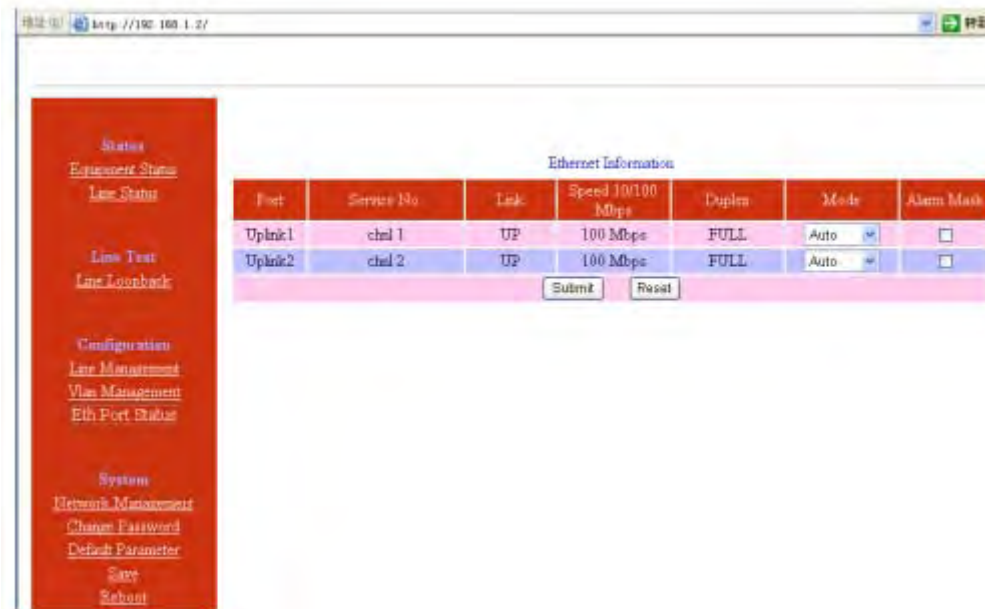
地址(D) http://192.168.1.2/

转到

Status
Equipment Status
Line Status

Line Test
Line Loopback

Configuration
Line Management
Vlan Management
Eth Port Status

System
Network Management
Change Password
Default Parameter
Save
Reboot

Ethernet Information

| Port | Service No. | Link | Speed 10/100 Mbps | Duplex | Mode | Alarm Mask |
|---|---|---|---|---|---|---|
| Uplink1 | chnl 1 | UP | 100 Mbps | FULL | Auto | ☐ |
| Uplink2 | chnl 2 | UP | 100 Mbps | FULL | Auto | ☐ |

Submit Reset